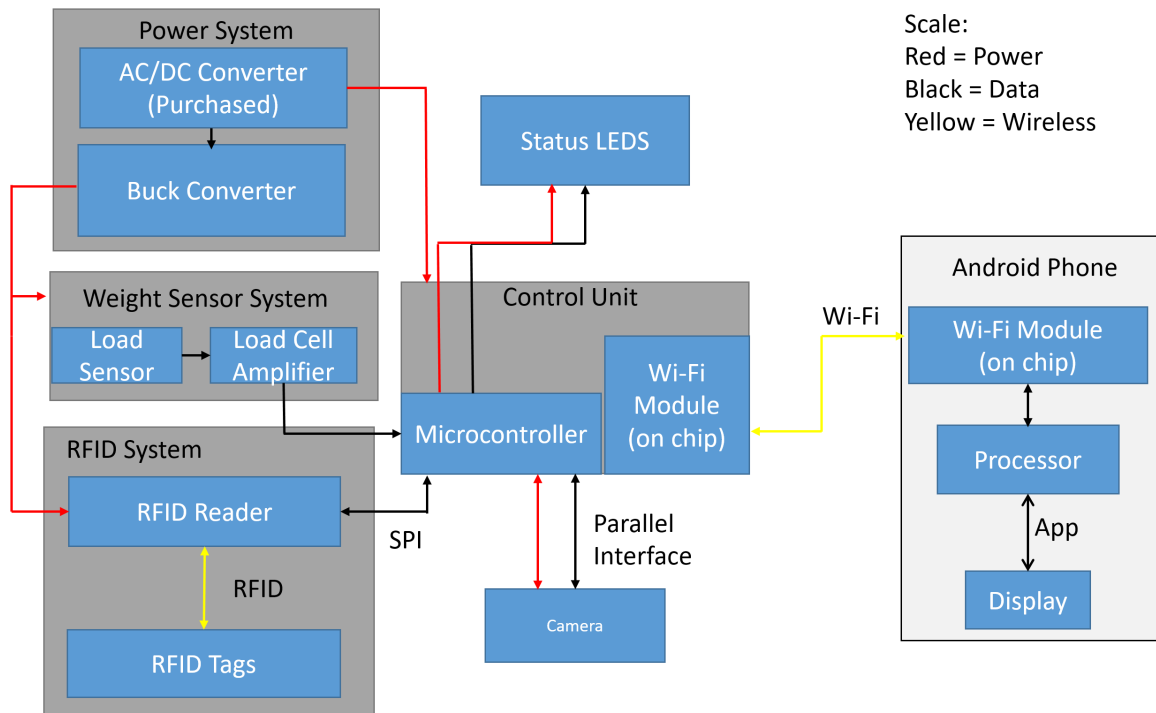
Power System
AC/DC Converter (Purchased)
Buck Converter

Scale:
Red = Power
Black = Data
Yellow = Wireless

Status LEDS

Weight Sensor System
Load Sensor
Load Cell Amplifier

Control Unit
Microcontroller
Wi-Fi Module (on chip)

Wi-Fi

Android Phone
Wi-Fi Module (on chip)
Processor
App
Display

RFID System
RFID Reader
SPI
RFID
RFID Tags

Parallel Interface
Camera